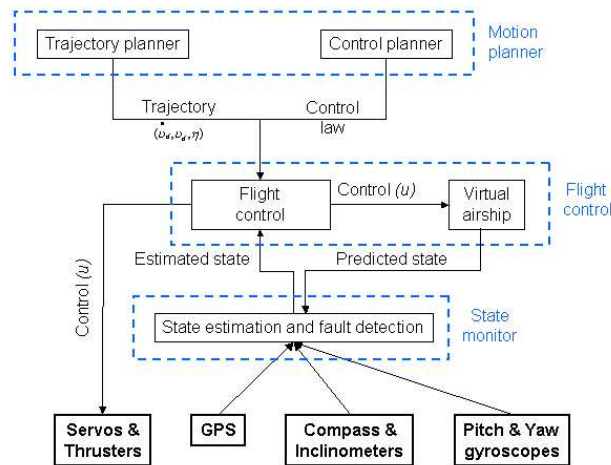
Trajectory planner

Control planner

Motion planner

Trajectory

$(\dot{\upsilon}_d, \upsilon_d, \eta)$

Control law

Flight control

Control $(u)$

Virtual airship

Flight control

Control $(u)$

Estimated state

Predicted state

State estimation and fault detection

State monitor

Servos & Thrusters

GPS

Compass & Inclinometers

Pitch & Yaw gyroscopes